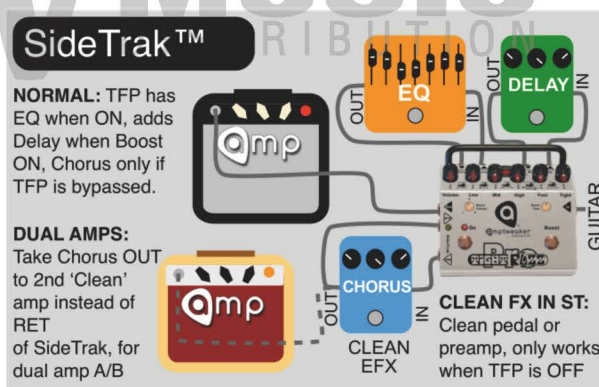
SideTrak™

RIBUTION

NORMAL: TFP has EQ when ON, adds Delay when Boost ON, Chorus only if TFP is bypassed.

DUAL AMPS: Take Chorus OUT to 2nd 'Clean' amp instead of RET of SideTrak, for dual amp A/B

amp

amp

OUT

EQ

IN

OUT

DELAY

IN

OUT

CHORUS

IN

CLEAN EFX

GUITAR

amptweaker

Boost

CLEAN FX IN ST: Clean pedal or preamp, only works when TFP is OFF